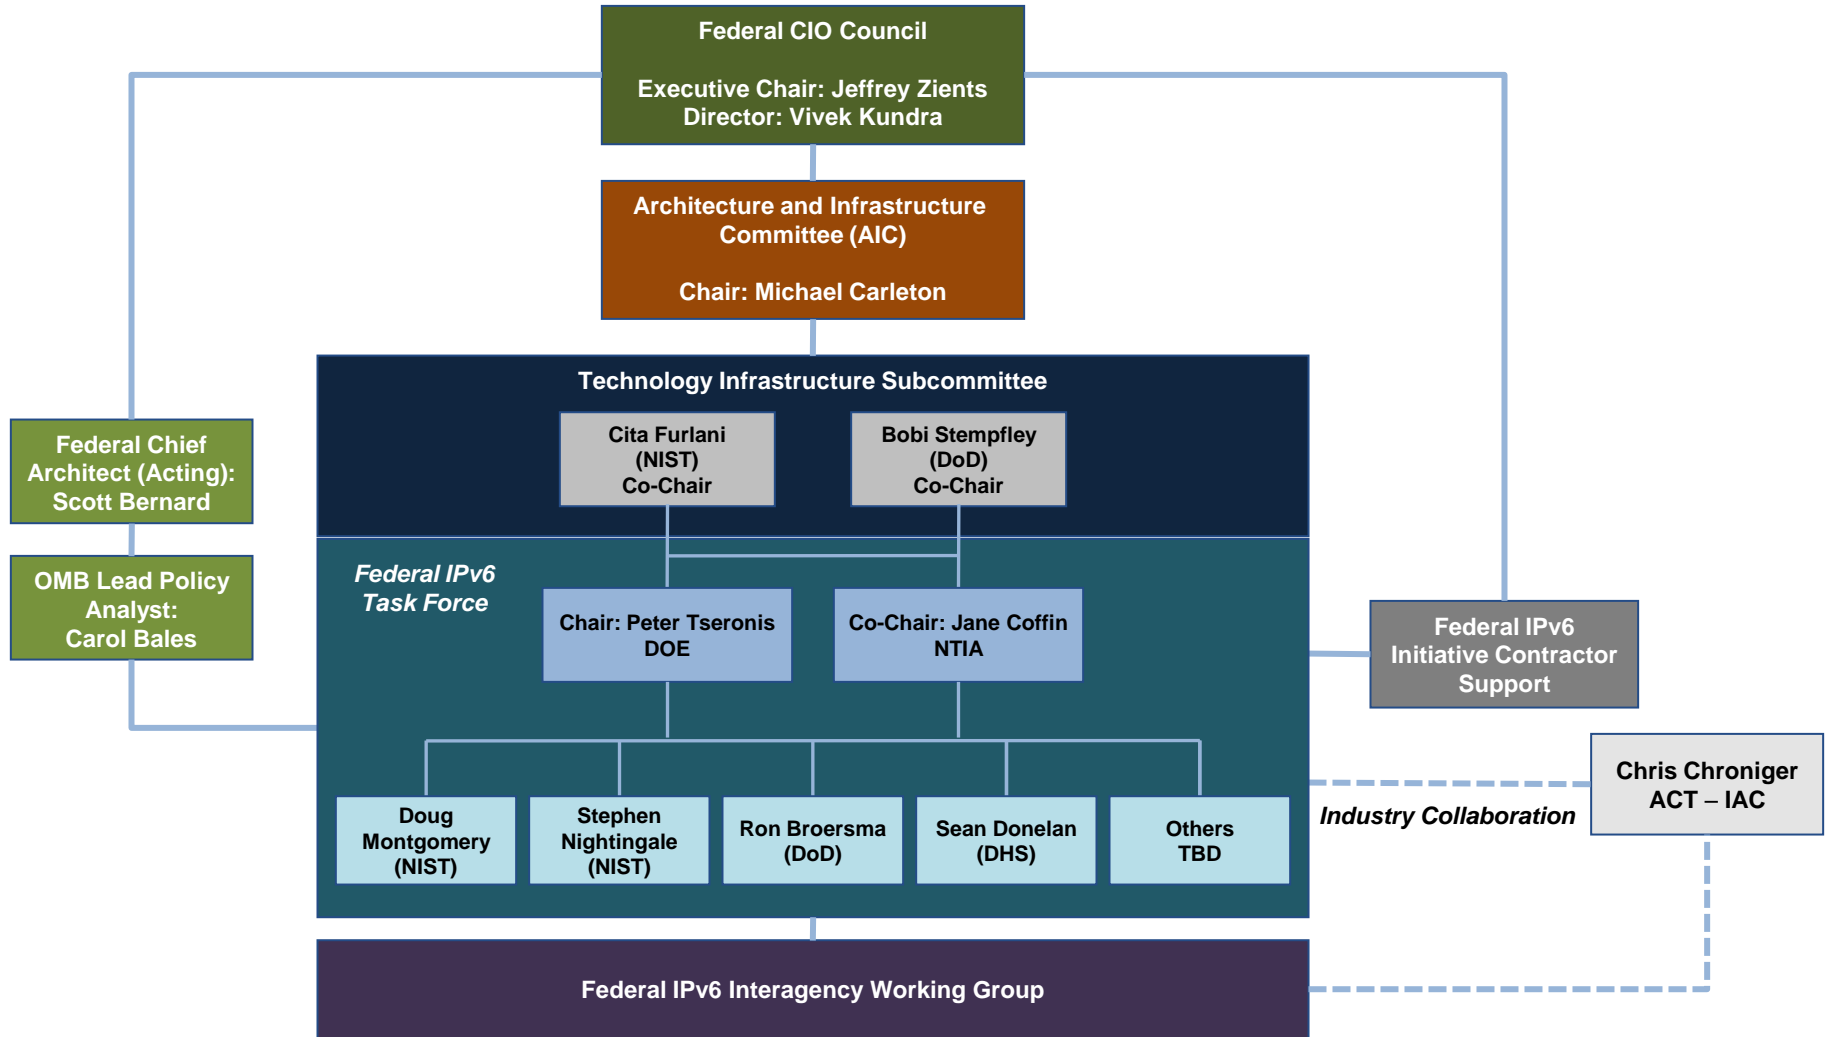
Federal CIO Council

Executive Chair: Jeffrey Zients
Director: Vivek Kundra

Architecture and Infrastructure Committee (AIC)

Chair: Michael Carleton

Technology Infrastructure Subcommittee

Cita Furlani (NIST) Co-Chair

Bobi Stempfley (DoD) Co-Chair

Federal Chief Architect (Acting): Scott Bernard

OMB Lead Policy Analyst: Carol Bales

Federal IPv6 Task Force

Chair: Peter Tseronis DOE

Co-Chair: Jane Coffin NTIA

Federal IPv6 Initiative Contractor Support

Chris Chroniger ACT – IAC

Industry Collaboration

Doug Montgomery (NIST)

Stephen Nightingale (NIST)

Ron Broersma (DoD)

Sean Donelan (DHS)

Others TBD

Federal IPv6 Interagency Working Group